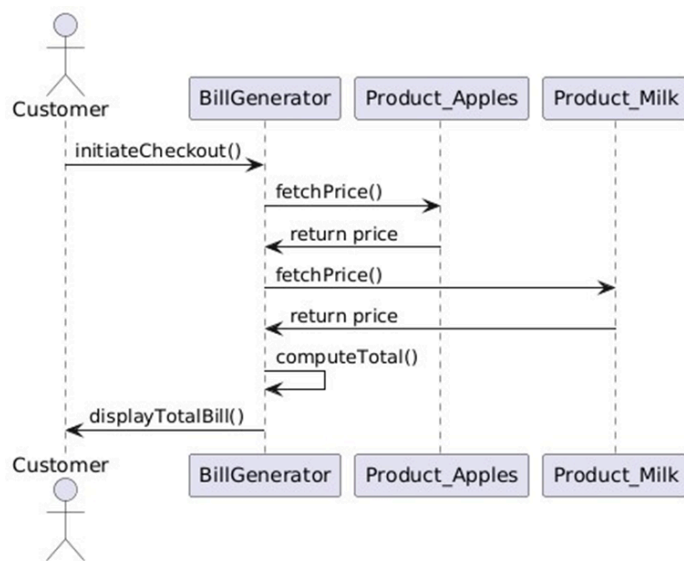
Customer
BillGenerator
Product_Apples
Product_Milk

initiateCheckout()
fetchPrice()
return price
fetchPrice()
return price
computeTotal()
displayTotalBill()

Customer
BillGenerator
Product_Apples
Product_Milk